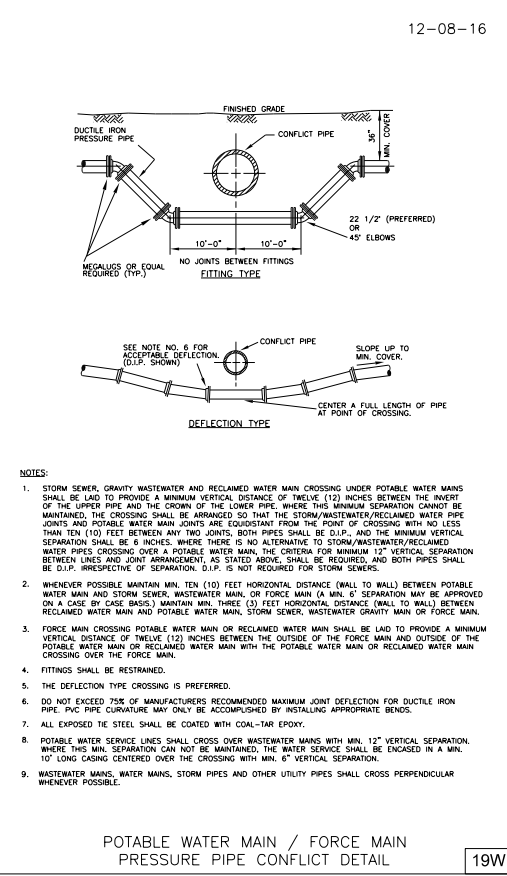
12-08-16

FINISHED GRADE

DUCTILE IRON PRESSURE PIPE

CONFLICT PIPE

36" MIN. COVER

22 1/2° (PREFERRED) OR 45° ELBOWS

10'-0"

10'-0"

MEGALUGS OR EQUAL REQUIRED (TYP.)

NO JOINTS BETWEEN FITTINGS

FITTING TYPE

SEE NOTE NO. 6 FOR ACCEPTABLE DEFLECTION. (D.I.P. SHOWN)

CONFLICT PIPE

SLOPE UP TO MIN. COVER.

CENTER A FULL LENGTH OF PIPE AT POINT OF CROSSING.

DEFLECTION TYPE

NOTES:

1. STORM SEWER, GRAVITY WASTEWATER AND RECLAIMED WATER MAIN CROSSING UNDER POTABLE WATER MAINS SHALL BE LAID TO PROVIDE A MINIMUM VERTICAL DISTANCE OF TWELVE (12) INCHES BETWEEN THE INVERT OF THE UPPER PIPE AND THE CROWN OF THE LOWER PIPE. WHERE THIS MINIMUM SEPARATION CANNOT BE MAINTAINED, THE CROSSING SHALL BE ARRANGED SO THAT THE STORM/WASTEWATER/RECLAIMED WATER PIPE JOINTS AND POTABLE WATER MAIN JOINTS ARE EQUIDISTANT FROM THE POINT OF CROSSING WITH NO LESS THAN TEN (10) FEET BETWEEN ANY TWO JOINTS, BOTH PIPES SHALL BE D.I.P., AND THE MINIMUM VERTICAL SEPARATION SHALL BE 6 INCHES. WHERE THERE IS NO ALTERNATIVE TO STORM/WASTEWATER/RECLAIMED WATER PIPES CROSSING OVER A POTABLE WATER MAIN, THE CRITERIA FOR MINIMUM 12" VERTICAL SEPARATION BETWEEN LINES AND JOINT ARRANGEMENT, AS STATED ABOVE, SHALL BE REQUIRED, AND BOTH PIPES SHALL BE D.I.P. IRRESPECTIVE OF SEPARATION. D.I.P. IS NOT REQUIRED FOR STORM SEWERS.

2. WHENEVER POSSIBLE MAINTAIN MIN. TEN (10) FEET HORIZONTAL DISTANCE (WALL TO WALL) BETWEEN POTABLE WATER MAIN AND STORM SEWER, WASTEWATER MAIN, OR FORCE MAIN (A MIN. 6' SEPARATION MAY BE APPROVED ON A CASE BY CASE BASIS.) MAINTAIN MIN. THREE (3) FEET HORIZONTAL DISTANCE (WALL TO WALL) BETWEEN RECLAIMED WATER MAIN AND POTABLE WATER MAIN, STORM SEWER, WASTEWATER GRAVITY MAIN OR FORCE MAIN.

3. FORCE MAIN CROSSING POTABLE WATER MAIN OR RECLAIMED WATER MAIN SHALL BE LAID TO PROVIDE A MINIMUM VERTICAL DISTANCE OF TWELVE (12) INCHES BETWEEN THE OUTSIDE OF THE FORCE MAIN AND OUTSIDE OF THE POTABLE WATER MAIN OR RECLAIMED WATER MAIN WITH THE POTABLE WATER MAIN OR RECLAIMED WATER MAIN CROSSING OVER THE FORCE MAIN.

4. FITTINGS SHALL BE RESTRAINED.

5. THE DEFLECTION TYPE CROSSING IS PREFERRED.

6. DO NOT EXCEED 75% OF MANUFACTURERS RECOMMENDED MAXIMUM JOINT DEFLECTION FOR DUCTILE IRON PIPE. PVC PIPE CURVATURE MAY ONLY BE ACCOMPLISHED BY INSTALLING APPROPRIATE BENDS.

7. ALL EXPOSED TIE STEEL SHALL BE COATED WITH COAL-TAR EPOXY.

8. POTABLE WATER SERVICE LINES SHALL CROSS OVER WASTEWATER MAINS WITH MIN. 12" VERTICAL SEPARATION. WHERE THIS MIN. SEPARATION CAN NOT BE MAINTAINED, THE WATER SERVICE SHALL BE ENCASED IN A MIN. 10' LONG CASING CENTERED OVER THE CROSSING WITH MIN. 6" VERTICAL SEPARATION.

9. WASTEWATER MAINS, WATER MAINS, STORM PIPES AND OTHER UTILITY PIPES SHALL CROSS PERPENDICULAR WHENEVER POSSIBLE.

POTABLE WATER MAIN / FORCE MAIN PRESSURE PIPE CONFLICT DETAIL

19W